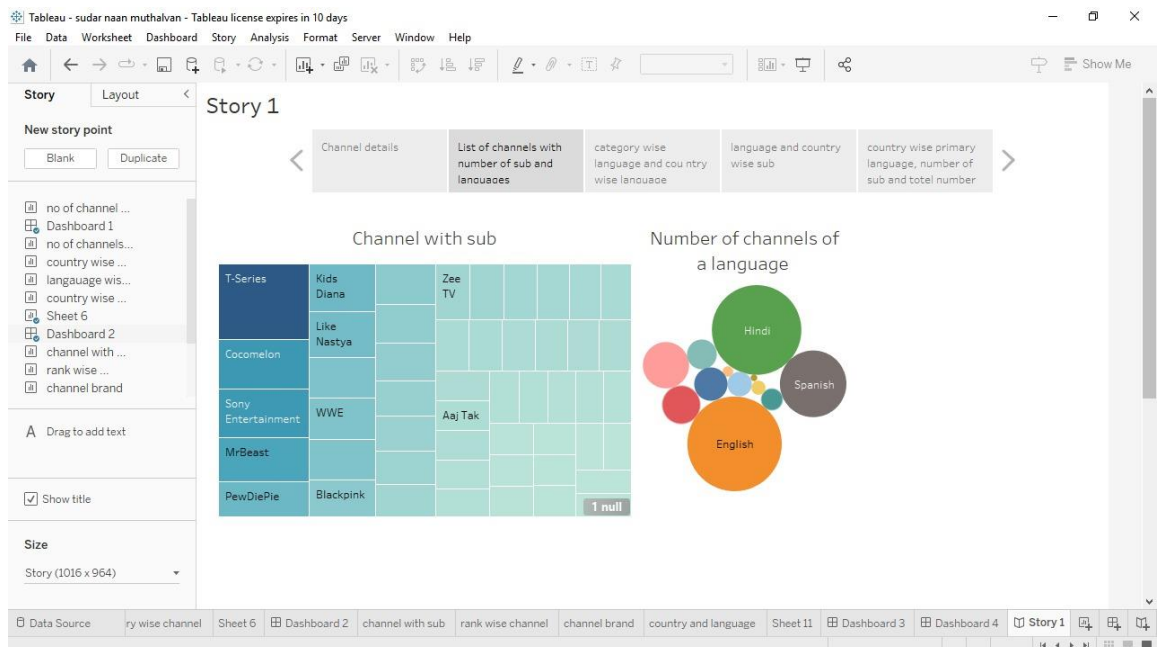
Tableau - sudar naan muthalvan - Tableau license expires in 10 days

File Data Worksheet Dashboard Story Analysis Format Server Window Help

Show Me

Story Layout

New story point

Blank Duplicate

no of channel ...
Dashboard 1
no of channels...
country wise ...
langauage wis...
country wise ...
Sheet 6
Dashboard 2
channel with ...
rank wise ...
channel brand

A Drag to add text

Show title

Size

Story (1016 x 964)

Story 1

Channel details

List of channels with number of sub and languages

category wise language and country wise language

language and country wise sub

country wise primary language, number of sub and totel number

Channel with sub

T-Series
Kids Diana
Zee TV
Like Nastya
Cocomelon
Sony Entertainment
WWE
Aaj Tak
MrBeast
PewDiePie
Blackpink
1 null

Number of channels of a language

Hindi
Spanish
English

Data Source ry wise channel Sheet 6 Dashboard 2 channel with sub rank wise channel channel brand country and language Sheet 11 Dashboard 3 Dashboard 4 Story 1